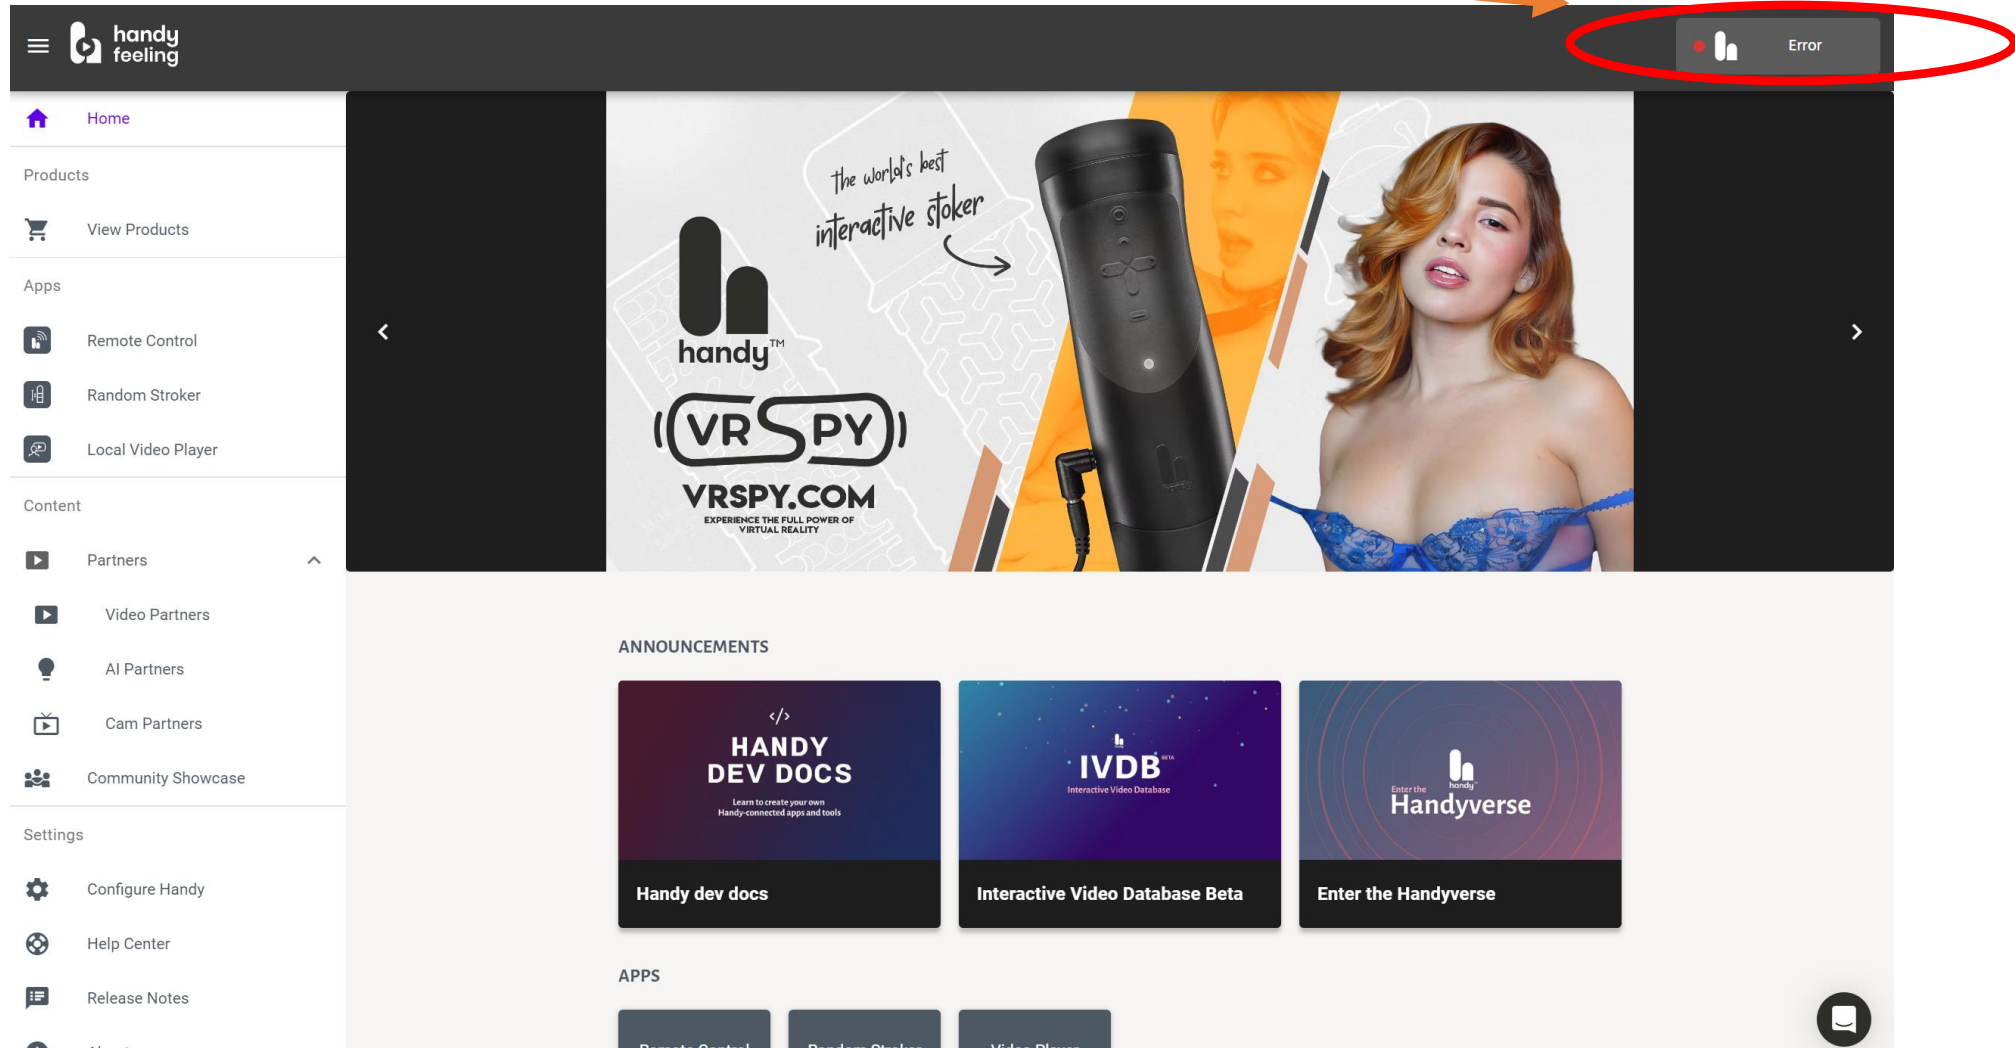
handy feeling

Error

Home

Products

View Products

Apps

Remote Control

Random Stroker

Local Video Player

Content

Partners

Video Partners

AI Partners

Cam Partners

Community Showcase

Settings

Configure Handy

Help Center

Release Notes

the world's best interactive stoker

handy™

VRSPY

VRSPY.COM
EXPERIENCE THE FULL POWER OF VIRTUAL REALITY

ANNOUNCEMENTS

</> HANDY DEV DOCS
Learn to create your own Handy-connected apps and tools

Handy dev docs

IVDB BETA
Interactive Video Database

Interactive Video Database Beta

Enter the handy Handyverse

Enter the Handyverse

APPS

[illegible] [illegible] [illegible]